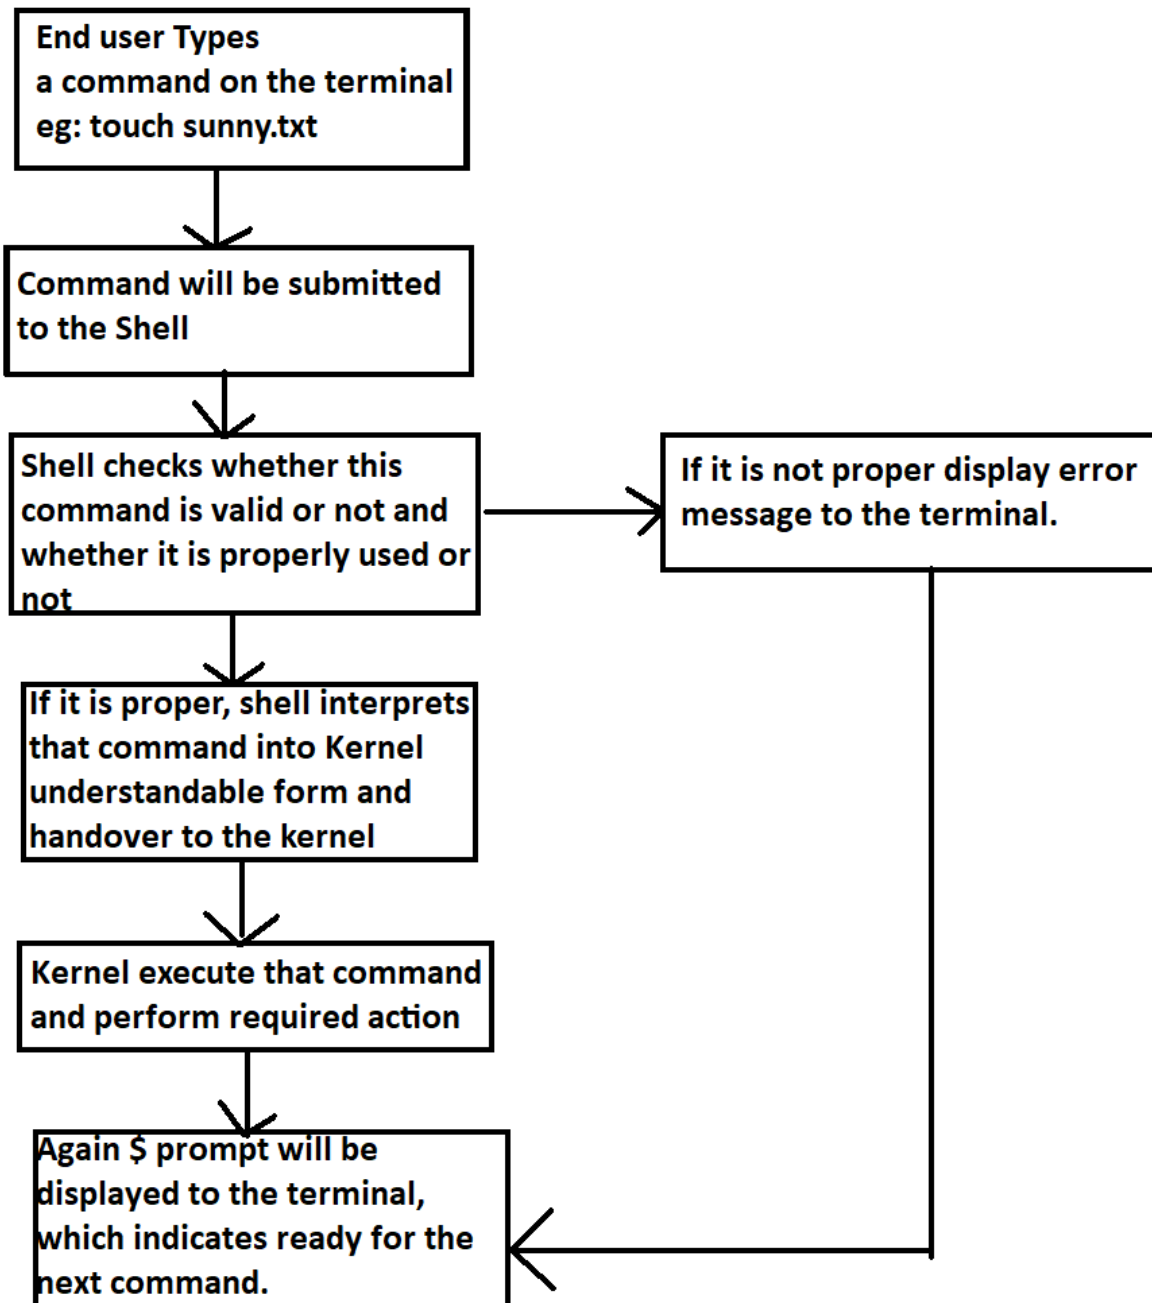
End user Types
a command on the terminal
eg: touch sunny.txt

Command will be submitted to the Shell

Shell checks whether this command is valid or not and whether it is properly used or not

If it is not proper display error message to the terminal.

If it is proper, shell interprets that command into Kernel understandable form and handover to the kernel

Kernel execute that command and perform required action

Again \$ prompt will be displayed to the terminal, which indicates ready for the next command.